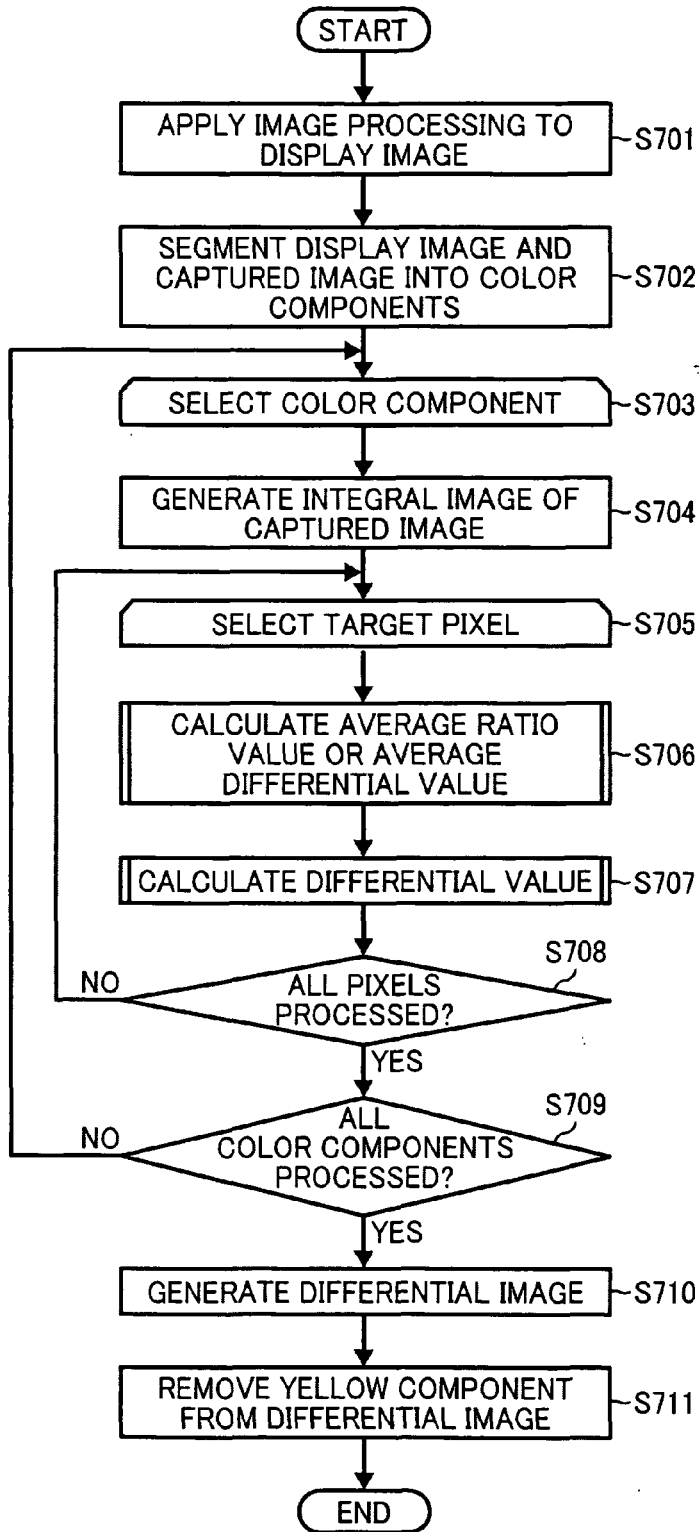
START

APPLY IMAGE PROCESSING TO DISPLAY IMAGE
S701

SEGMENT DISPLAY IMAGE AND CAPTURED IMAGE INTO COLOR COMPONENTS
S702

SELECT COLOR COMPONENT
S703

GENERATE INTEGRAL IMAGE OF CAPTURED IMAGE
S704

SELECT TARGET PIXEL
S705

CALCULATE AVERAGE RATIO VALUE OR AVERAGE DIFFERENTIAL VALUE
S706

CALCULATE DIFFERENTIAL VALUE
S707

S708
ALL PIXELS PROCESSED?
NO
YES

S709
ALL COLOR COMPONENTS PROCESSED?
NO
YES

GENERATE DIFFERENTIAL IMAGE
S710

REMOVE YELLOW COMPONENT FROM DIFFERENTIAL IMAGE
S711

END